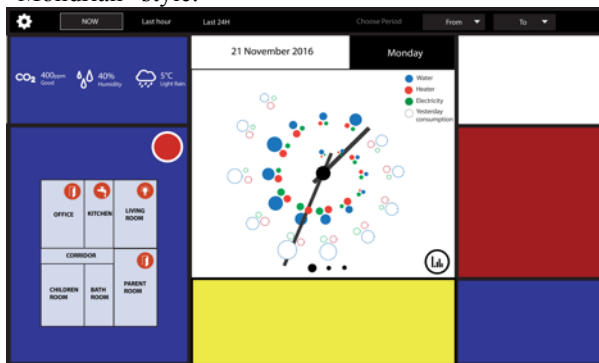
Mondrian" style.

NOW Last hour Last 24H Choose Period From To

$CO_2$ 400ppm Good 40% Humidity 5°C Light Rain

21 November 2016 Monday

Water
Heater
Electricity
Yesterday consumption

OFFICE KITCHEN LIVING ROOM
CORRIDOR
CHILDREN ROOM BATH ROOM PARENT ROOM